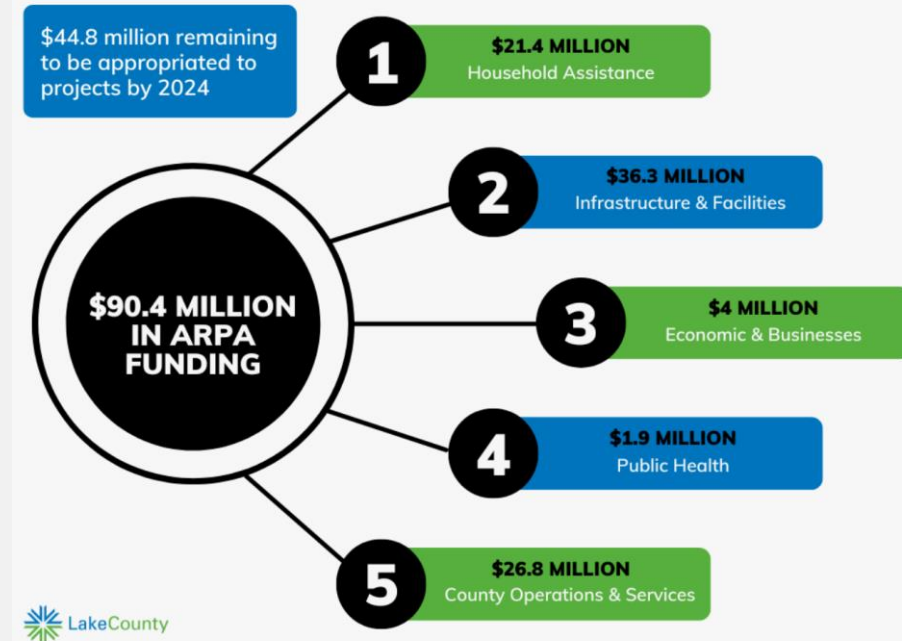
$44.8 million remaining to be appropriated to projects by 2024

$90.4 MILLION IN ARPA FUNDING

1
$21.4 MILLION
Household Assistance

2
$36.3 MILLION
Infrastructure & Facilities

3
$4 MILLION
Economic & Businesses

4
$1.9 MILLION
Public Health

5
$26.8 MILLION
County Operations & Services

LakeCounty